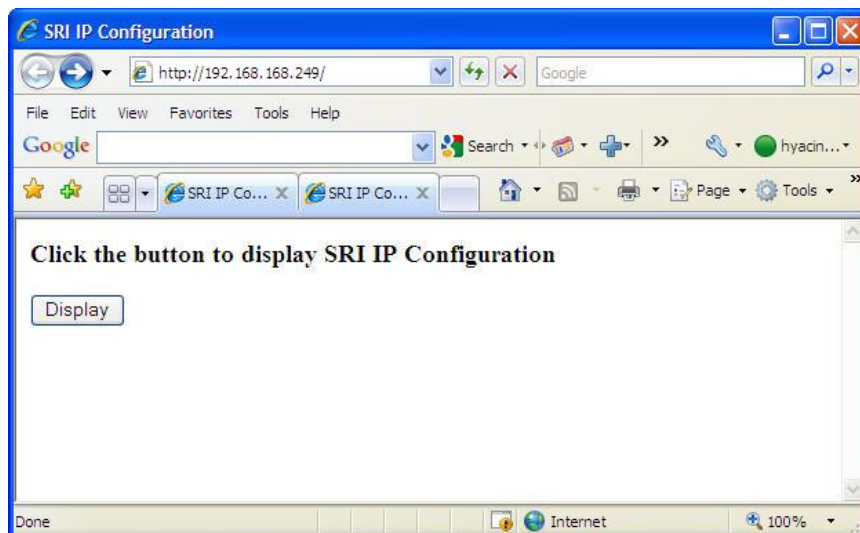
SRI IP Configuration

http://192.168.168.249/

Google

File Edit View Favorites Tools Help

Google

Search

»

hyacin...

SRI IP Co...

SRI IP Co...

Page

Tools

Click the button to display SRI IP Configuration

Display

Done

Internet

100%